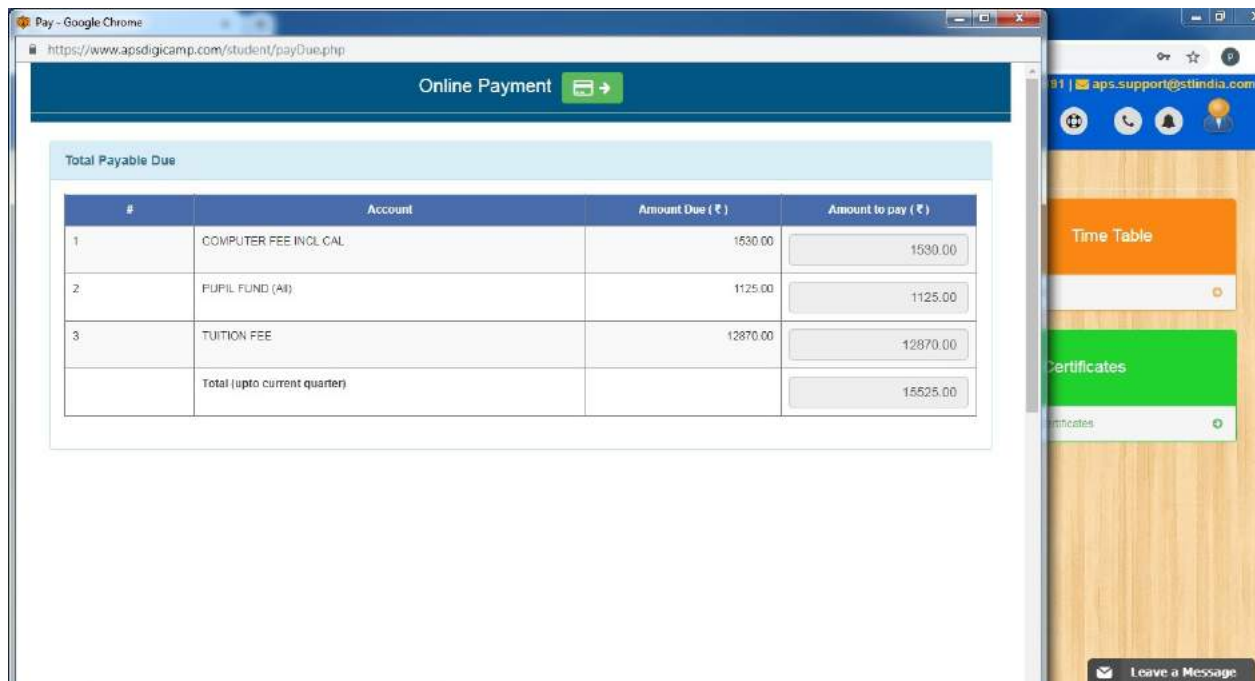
Pay - Google Chrome

https://www.apsdigicamp.com/student/payDue.php

Online Payment

Total Payable Due

| # | Account | Amount Due (₹) | Amount to pay (₹) |
|---|---|---|---|
| 1 | COMPUTER FEE INCL CAL | 1530.00 | 1530.00 |
| 2 | PUPIL FUND (All) | 1125.00 | 1125.00 |
| 3 | TUITION FEE | 12870.00 | 12870.00 |
| | Total (upto current quarter) | | 15525.00 |

91 | aps.support@stlindia.com

Time Table

Certificates

rtificates

Leave a Message